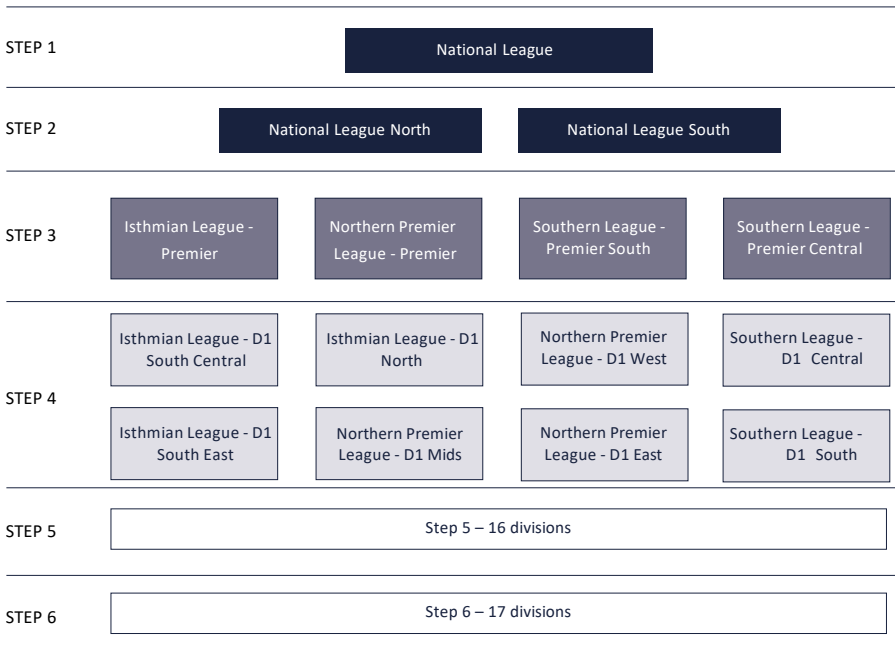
STEP 1

National League

STEP 2

National League North

National League South

STEP 3

Isthmian League - Premier

Northern Premier League - Premier

Southern League - Premier South

Southern League - Premier Central

STEP 4

Isthmian League - D1 South Central

Isthmian League - D1 North

Northern Premier League - D1 West

Southern League - D1 Central

Isthmian League - D1 South East

Northern Premier League - D1 Mids

Northern Premier League - D1 East

Southern League - D1 South

STEP 5

Step 5 – 16 divisions

STEP 6

Step 6 – 17 divisions